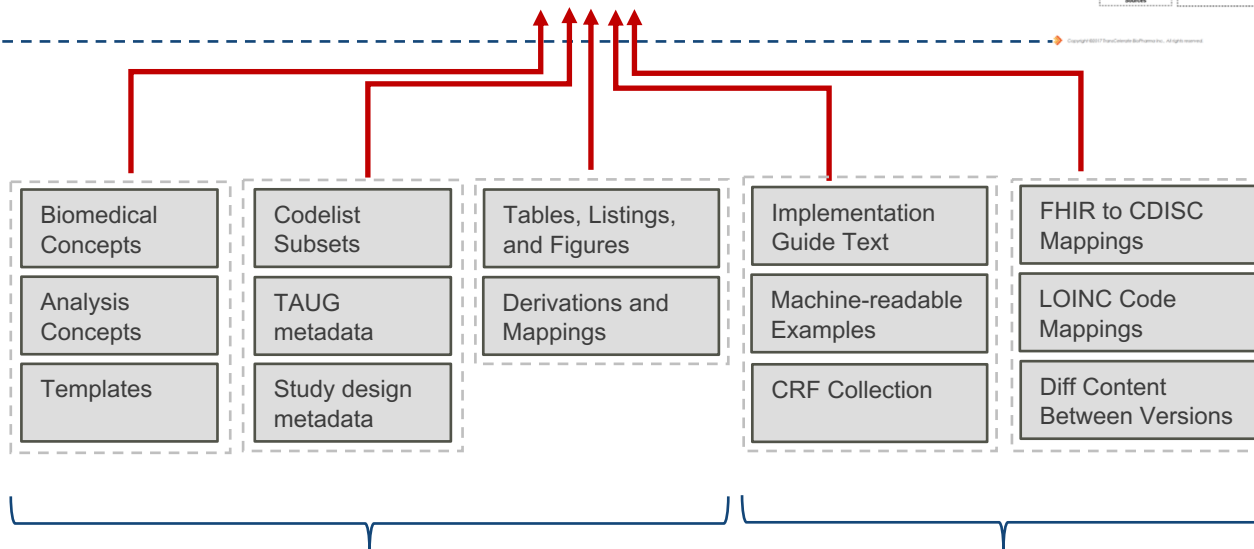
Sources

Copyright ©2017 TransCelerate BioPharma Inc., All rights reserved.

Biomedical Concepts

Analysis Concepts

Templates

Codelist Subsets

TAUG metadata

Study design metadata

Tables, Listings, and Figures

Derivations and Mappings

Implementation Guide Text

Machine-readable Examples

CRF Collection

FHIR to CDISC Mappings

LOINC Code Mappings

Diff Content Between Versions